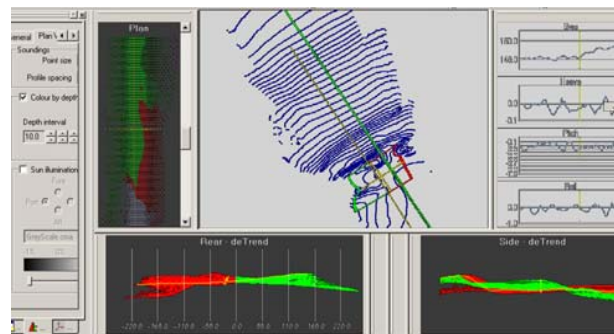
eneral Plan
Soundings
Point size
Profile spacing
Colour by depth
Depth interval
10.0
Sun illumination
GreyScale
Plan
Rear - deTrend
Side - deTrend
Skew
160.0
140.0
Lever
0.0
Pitch
Roll
0.0
-220.0 -165.0 -110.0 -55.0 0.0 55.0 110.0 165.0 220.0